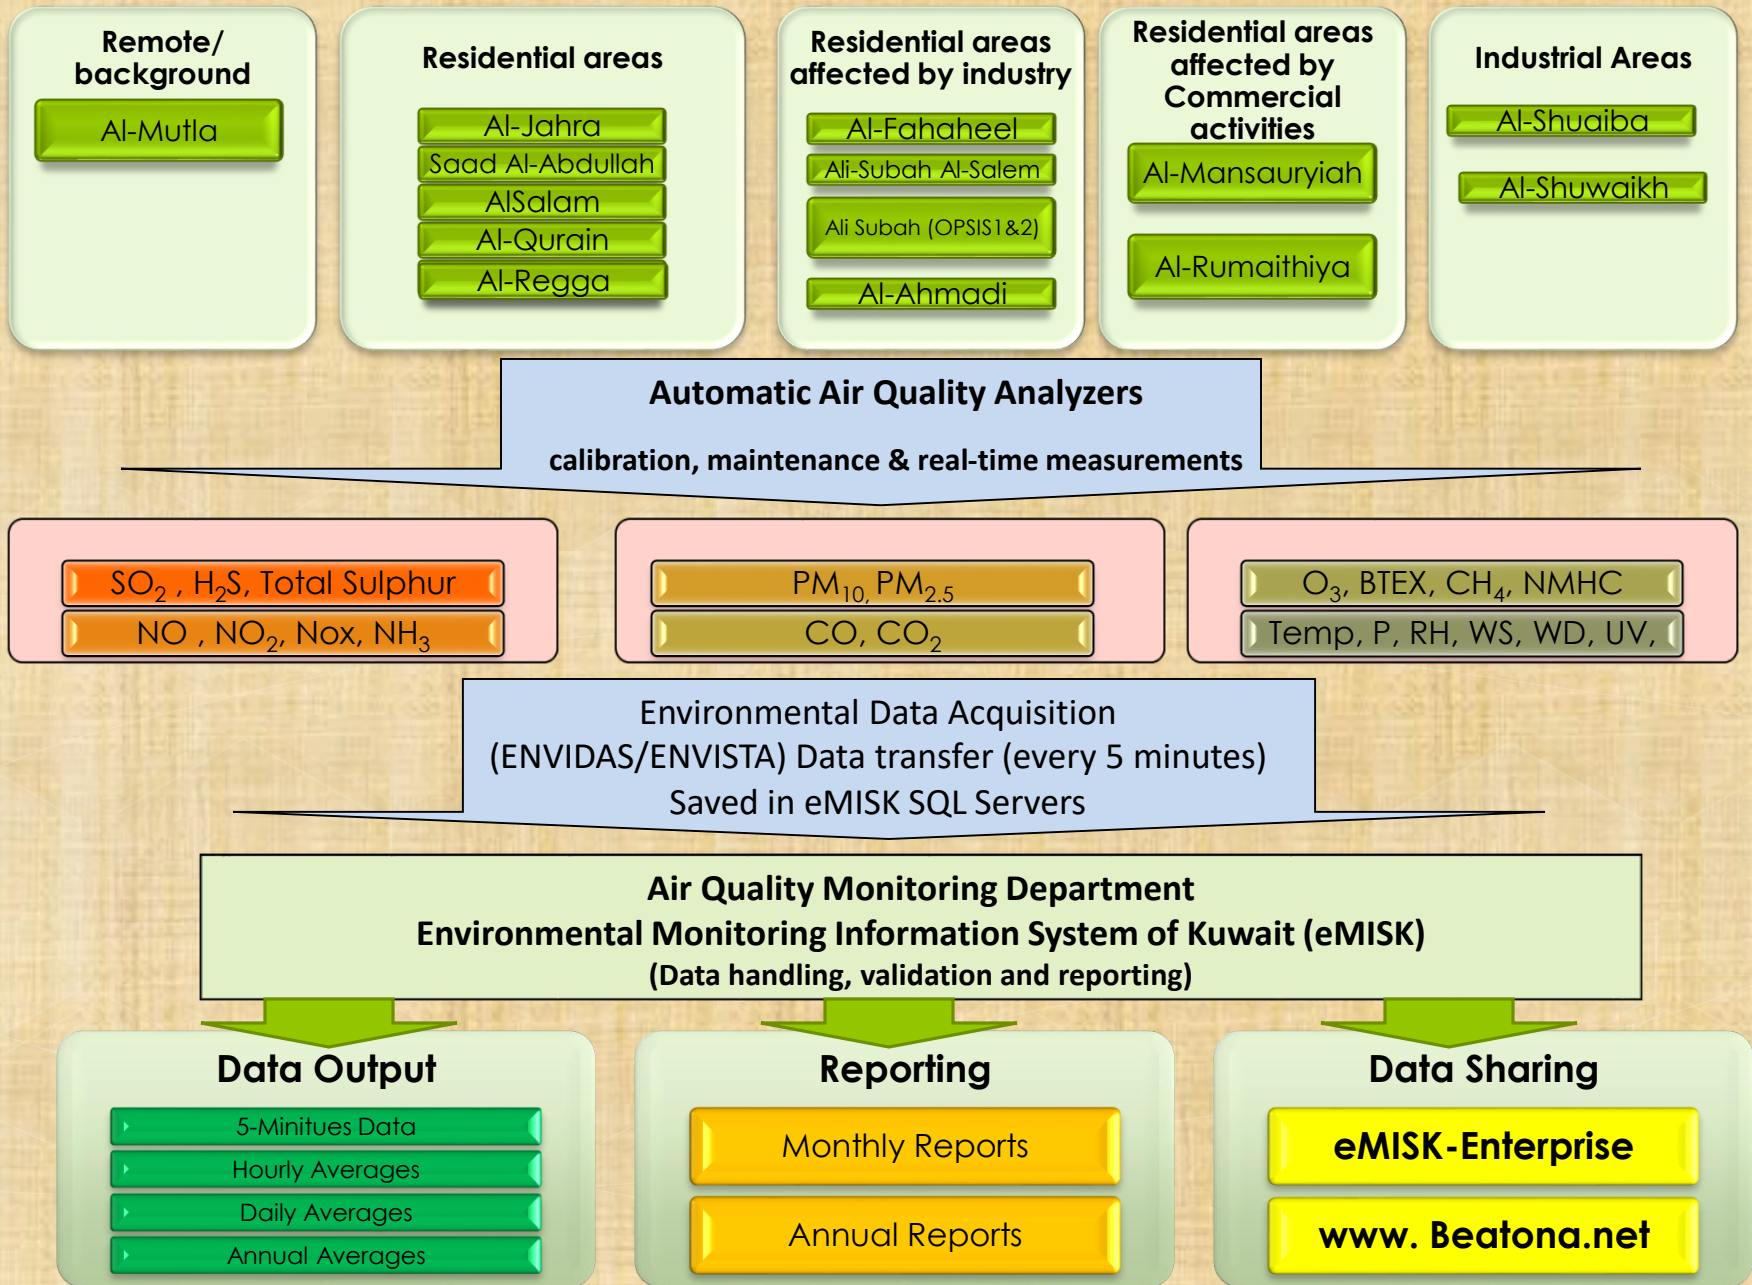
Remote/ background

Al-Mutla

Residential areas

Al-Jahra

Saad Al-Abdullah

AlSalam

Al-Qurain

Al-Regga

Residential areas affected by industry

Al-Fahaheel

Ali-Subah Al-Salem

Ali Subah (OPSIS1&2)

Al-Ahmadi

Residential areas affected by Commercial activities

Al-Mansauryiah

Al-Rumaithiya

Industrial Areas

Al-Shuaiba

Al-Shuwaikh

Automatic Air Quality Analyzers

calibration, maintenance & real-time measurements

$SO_2$ , $H_2S$, Total Sulphur

NO , $NO_2$, Nox, $NH_3$

$PM_{10}$, $PM_{2.5}$

CO, $CO_2$

$O_3$, BTEX, $CH_4$, NMHC

Temp, P, RH, WS, WD, UV,

Environmental Data Acquisition
(ENVIDAS/ENVISTA) Data transfer (every 5 minutes)
Saved in eMISK SQL Servers

Air Quality Monitoring Department
Environmental Monitoring Information System of Kuwait (eMISK)
(Data handling, validation and reporting)

Data Output

5-Minitues Data

Hourly Averages

Daily Averages

Annual Averages

Reporting

Monthly Reports

Annual Reports

Data Sharing

eMISK-Enterprise

www. Beatona.net